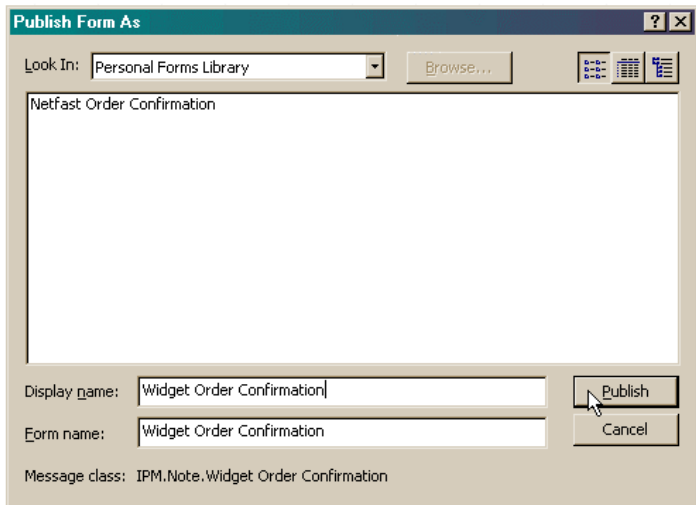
Publish Form As

? ×

Look In: Personal Forms Library

Browse...

Netfast Order Confirmation

Display name: Widget Order Confirmation

Publish

Form name: Widget Order Confirmation

Cancel

Message class: IPM.Note.Widget Order Confirmation